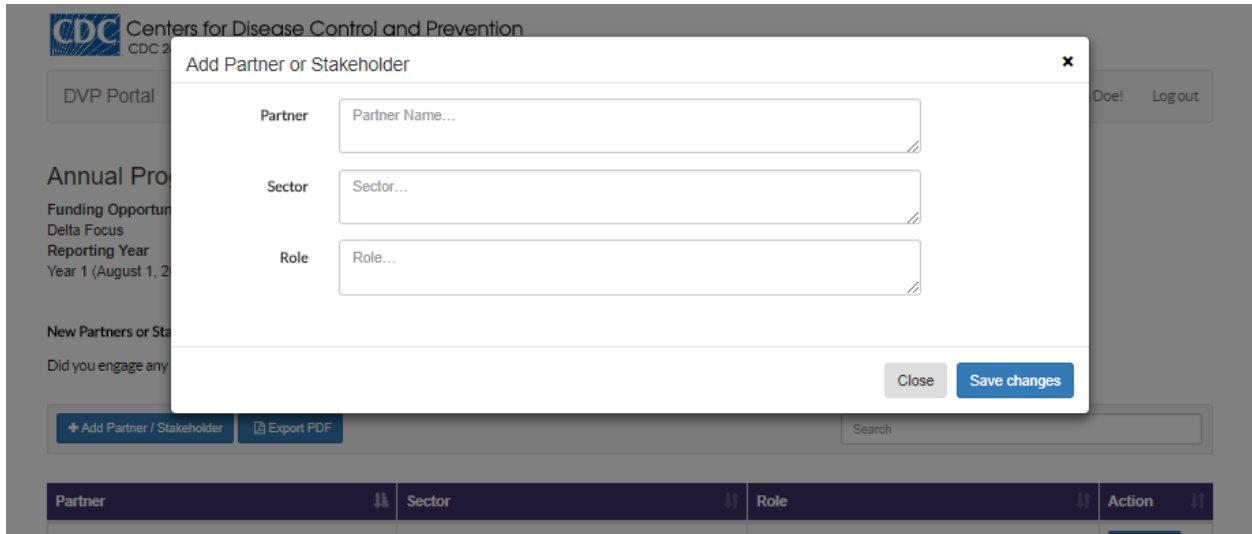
CDC Centers for Disease Control and Prevention
CDC 2

DVP Portal

Doe! Log out

Annual Pro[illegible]
Funding Opportun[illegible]
Delta Focus
Reporting Year
Year 1 (August 1, 2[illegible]

New Partners or Sta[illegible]

Did you engage any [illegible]

Add Partner or Stakeholder ×

Partner Partner Name...

Sector Sector...

Role Role...

Close Save changes

+ Add Partner / Stakeholder Export PDF

Search

| Partner | Sector | Role | Action |
|---|---|---|---|